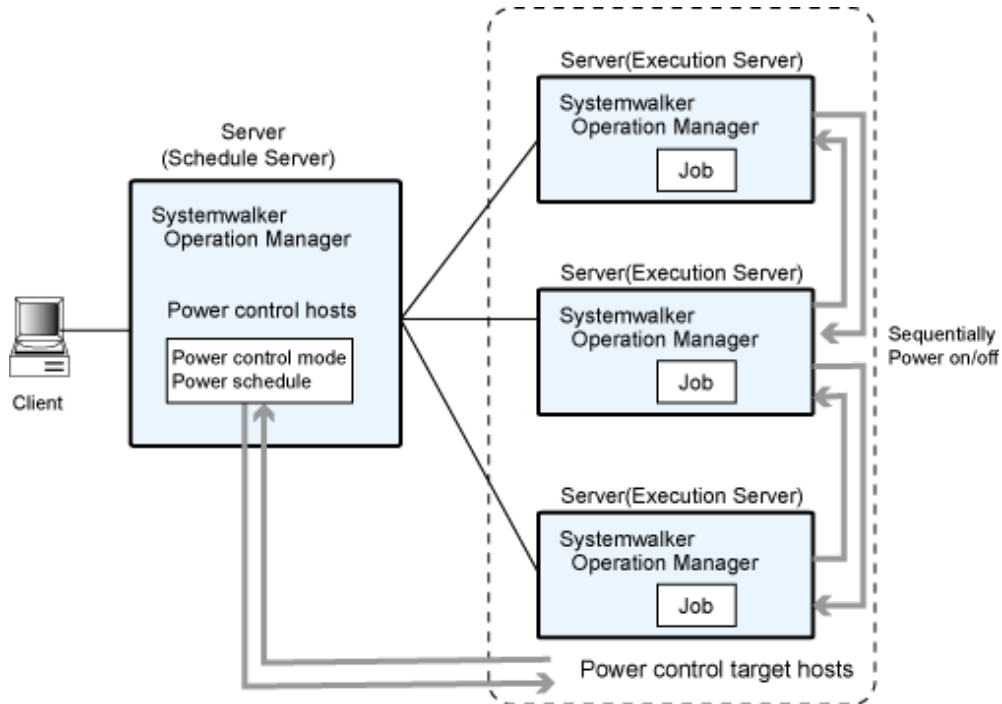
Server
(Schedule Server)

Systemwalker
Operation Manager

Power control hosts

Power control mode
Power schedule

Client

Server(Execution Server)

Systemwalker
Operation Manager

Job

Server(Execution Server)

Systemwalker
Operation Manager

Job

Server(Execution Server)

Systemwalker
Operation Manager

Job

Sequentially
Power on/off

Power control target hosts